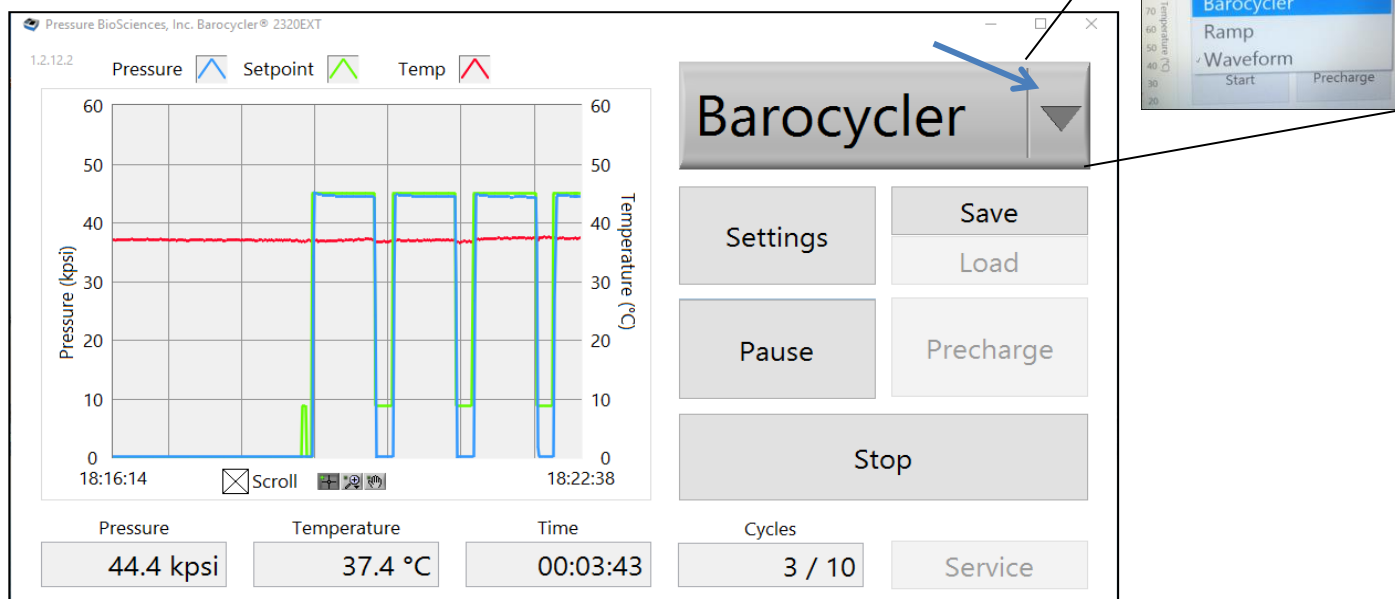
Pressure BioSciences, Inc. Barocycler® 2320EXT

1.2.12.2

Pressure Setpoint Temp

60 50 40 30 20 10 0

Pressure (kpsi)

60 50 40 30 20 10 0

Temperature (°C)

18:16:14 Scroll 18:22:38

Barocycler

Settings

Save

Load

Pause

Precharge

Stop

Pressure
44.4 kpsi

Temperature
37.4 °C

Time
00:03:43

Cycles
3 / 10

Service

70 60 50 40 30 20

Temperature (°C)

Barocycler
Ramp
✓Waveform
Start Precharge